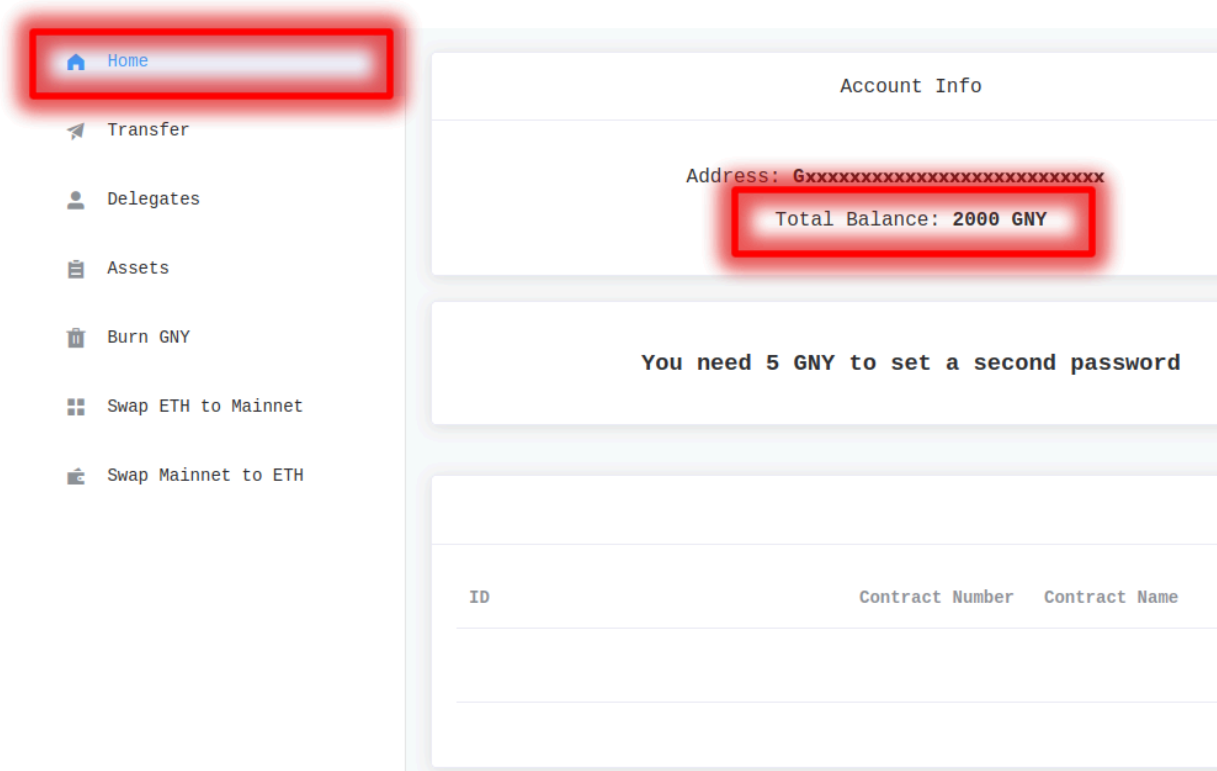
Home

Transfer

Delegates

Assets

Burn GNY

Swap ETH to Mainnet

Swap Mainnet to ETH

Account Info

Address: Gxxxxxxxxxxxxxxxxxxxxxxxxxxx

Total Balance: 2000 GNY

You need 5 GNY to set a second password

| ID | Contract Number | Contract Name |
|---|---|---|
| | | |